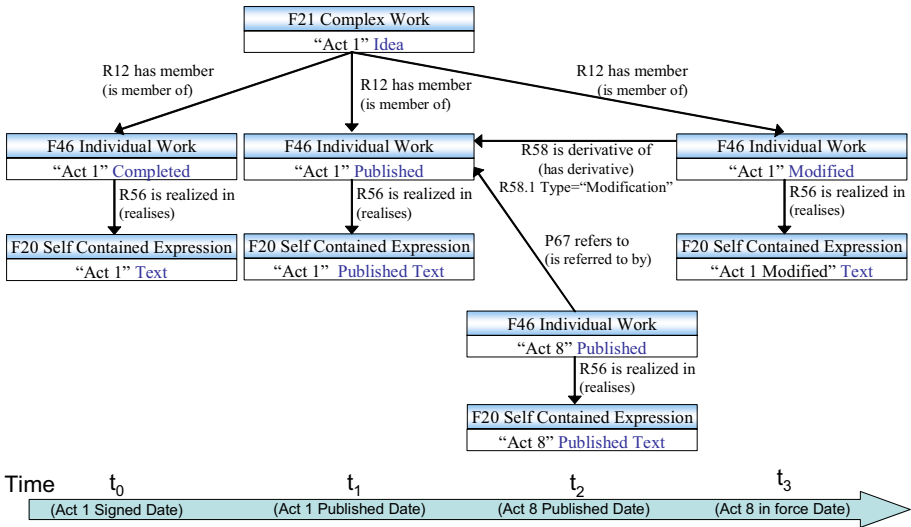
F21 Complex Work
"Act 1" Idea

R12 has member
(is member of)

R12 has member
(is member of)

R12 has member
(is member of)

F46 Individual Work
"Act 1" Completed

R56 is realized in
(realises)

F20 Self Contained Expression
"Act 1" Text

F46 Individual Work
"Act 1" Published

R56 is realized in
(realises)

F20 Self Contained Expression
"Act 1" Published Text

R58 is derivative of
(has derivative)
R58.1 Type="Modification"

F46 Individual Work
"Act 1" Modified

R56 is realized in
(realises)

F20 Self Contained Expression
"Act 1 Modified" Text

P67 refers to
(is referred to by)

F46 Individual Work
"Act 8" Published

R56 is realized in
(realises)

F20 Self Contained Expression
"Act 8" Published Text

Time $t_0$ $t_1$ $t_2$ $t_3$
(Act 1 Signed Date) (Act 1 Published Date) (Act 8 Published Date) (Act 8 in force Date)